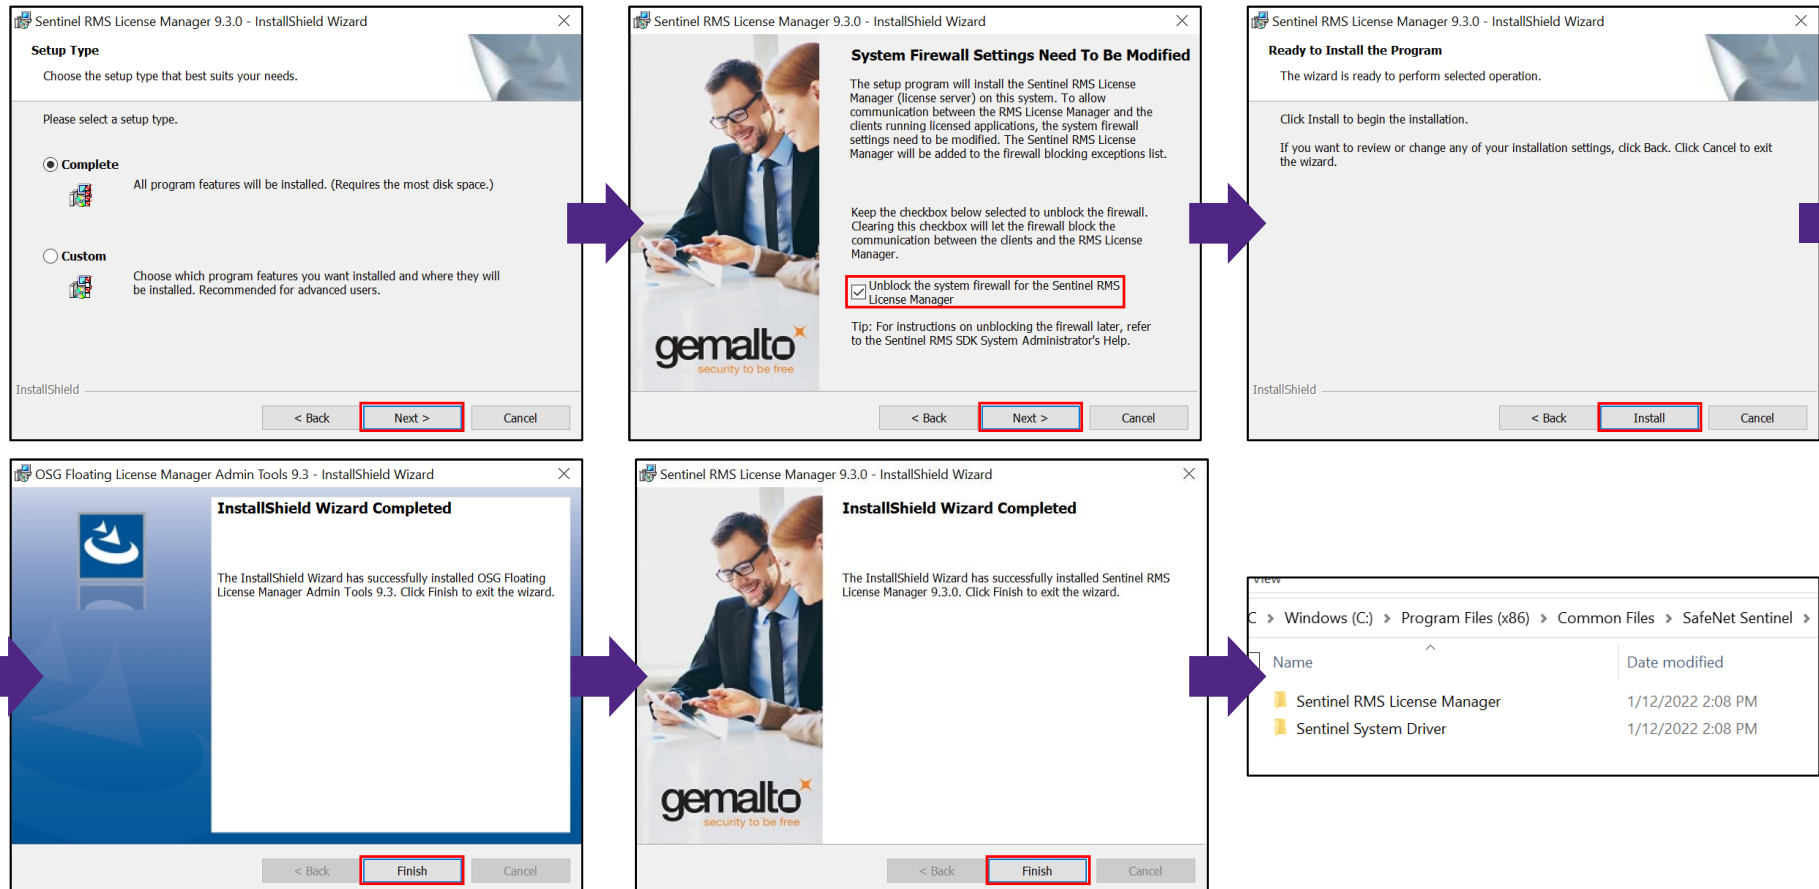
Sentinel RMS License Manager 9.3.0 - InstallShield Wizard

Setup Type

Choose the setup type that best suits your needs.

Please select a setup type.

Complete

All program features will be installed. (Requires the most disk space.)

Custom

Choose which program features you want installed and where they will be installed. Recommended for advanced users.

InstallShield

< Back Next > Cancel

Sentinel RMS License Manager 9.3.0 - InstallShield Wizard

System Firewall Settings Need To Be Modified

The setup program will install the Sentinel RMS License Manager (license server) on this system. To allow communication between the RMS License Manager and the clients running licensed applications, the system firewall settings need to be modified. The Sentinel RMS License Manager will be added to the firewall blocking exceptions list.

Keep the checkbox below selected to unblock the firewall. Clearing this checkbox will let the firewall block the communication between the clients and the RMS License Manager.

Unblock the system firewall for the Sentinel RMS License Manager

Tip: For instructions on unblocking the firewall later, refer to the Sentinel RMS SDK System Administrator's Help.

gemalto
security to be free

< Back Next > Cancel

Sentinel RMS License Manager 9.3.0 - InstallShield Wizard

Ready to Install the Program

The wizard is ready to perform selected operation.

Click Install to begin the installation.

If you want to review or change any of your installation settings, click Back. Click Cancel to exit the wizard.

InstallShield

< Back Install Cancel

OSG Floating License Manager Admin Tools 9.3 - InstallShield Wizard

InstallShield Wizard Completed

The InstallShield Wizard has successfully installed OSG Floating License Manager Admin Tools 9.3. Click Finish to exit the wizard.

< Back Finish Cancel

Sentinel RMS License Manager 9.3.0 - InstallShield Wizard

InstallShield Wizard Completed

The InstallShield Wizard has successfully installed Sentinel RMS License Manager 9.3.0. Click Finish to exit the wizard.

gemalto
security to be free

< Back Finish Cancel

View

C > Windows (C:) > Program Files (x86) > Common Files > SafeNet Sentinel >

| Name | Date modified |
|---|---|
| Sentinel RMS License Manager | 1/12/2022 2:08 PM |
| Sentinel System Driver | 1/12/2022 2:08 PM |